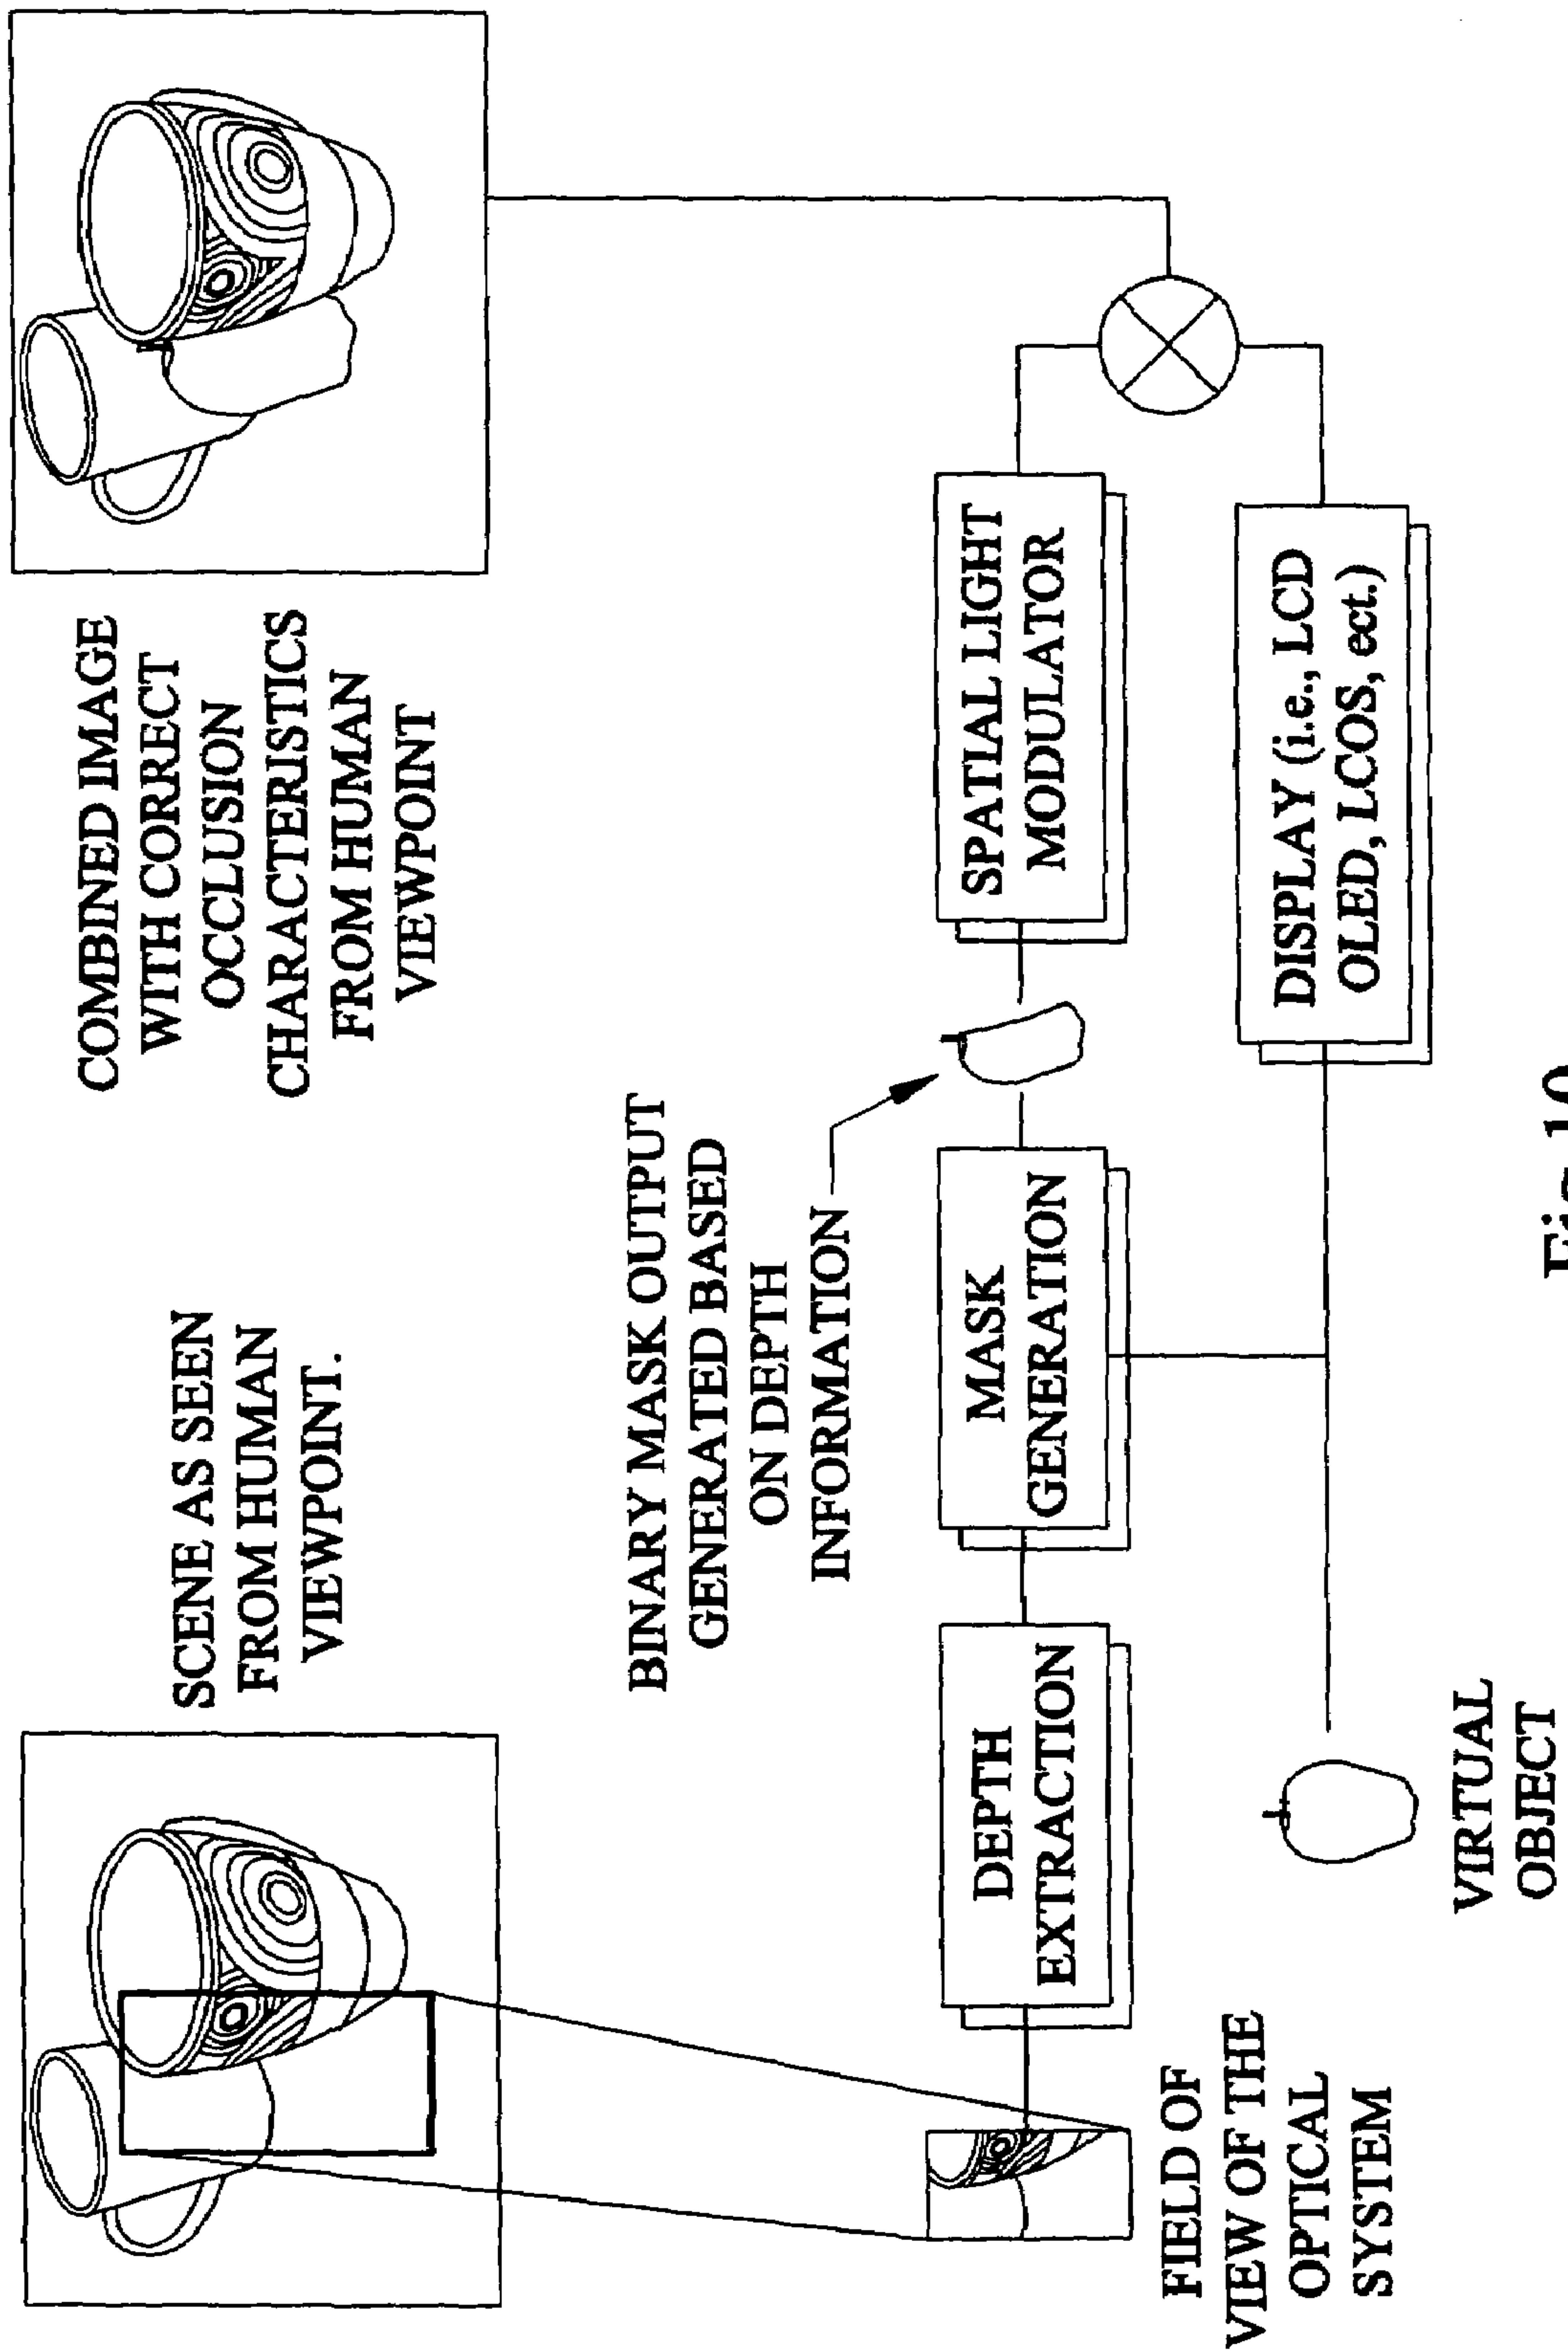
SCENE AS SEEN FROM HUMAN VIEWPOINT.

FIELD OF VIEW OF THE OPTICAL SYSTEM

DEPTH EXTRACTION

MASK GENERATION

BINARY MASK OUTPUT GENERATED BASED ON DEPTH INFORMATION

SPATIAL LIGHT MODULATOR

DISPLAY (i.e., LCD OLED, LCOS, ect.)

VIRTUAL OBJECT

COMBINED IMAGE WITH CORRECT OCCLUSION CHARACTERISTICS FROM HUMAN VIEWPOINT

Fig. 10